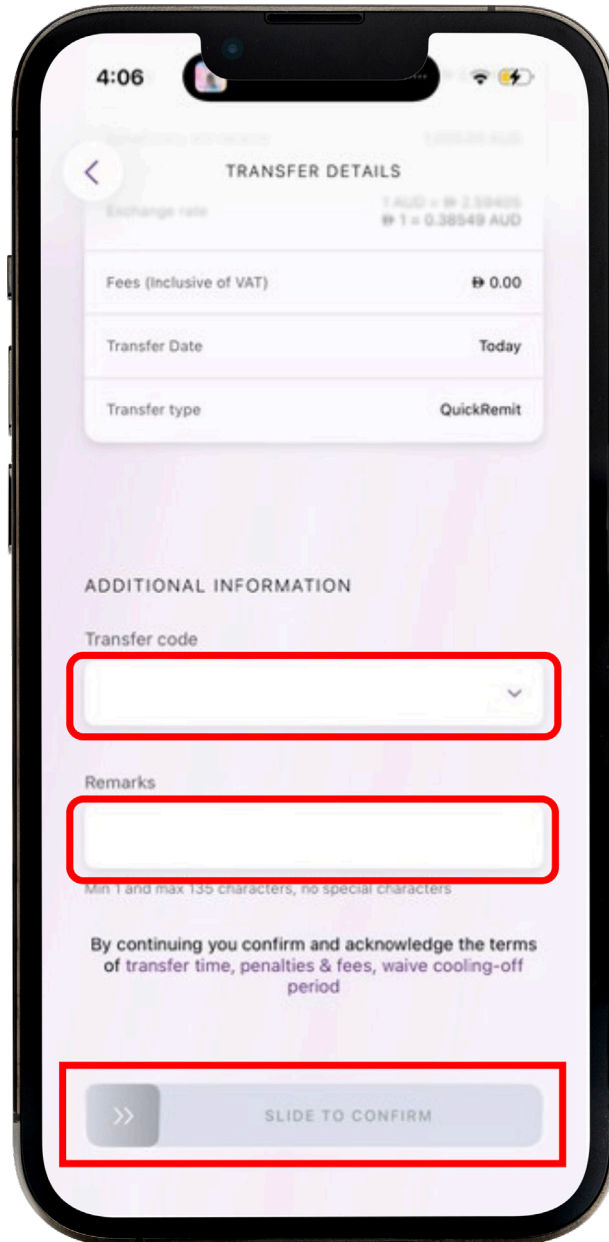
4:06

TRANSFER DETAILS

Beneficiary will receive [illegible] AUD

Exchange rate
1 AUD = ฿ 2.59405
฿ 1 = 0.38549 AUD

Fees (Inclusive of VAT) ฿ 0.00

Transfer Date Today

Transfer type QuickRemit

ADDITIONAL INFORMATION

Transfer code

Remarks

Min 1 and max 135 characters, no special characters

By continuing you confirm and acknowledge the terms of transfer time, penalties & fees, waive cooling-off period

SLIDE TO CONFIRM